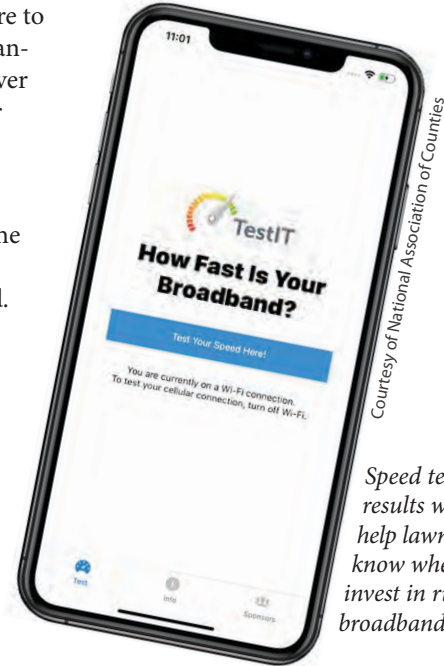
re to
an-
ver
.

he

l.

11:01

TestIT

How Fast Is Your Broadband?

Test Your Speed Here!

You are currently on a Wi-Fi connection. To test your cellular connection, turn off Wi-Fi.

Test

Info

Sponsors

Courtesy of National Association of Counties

Speed te
results w
help lawm
know whe
invest in r
broadband